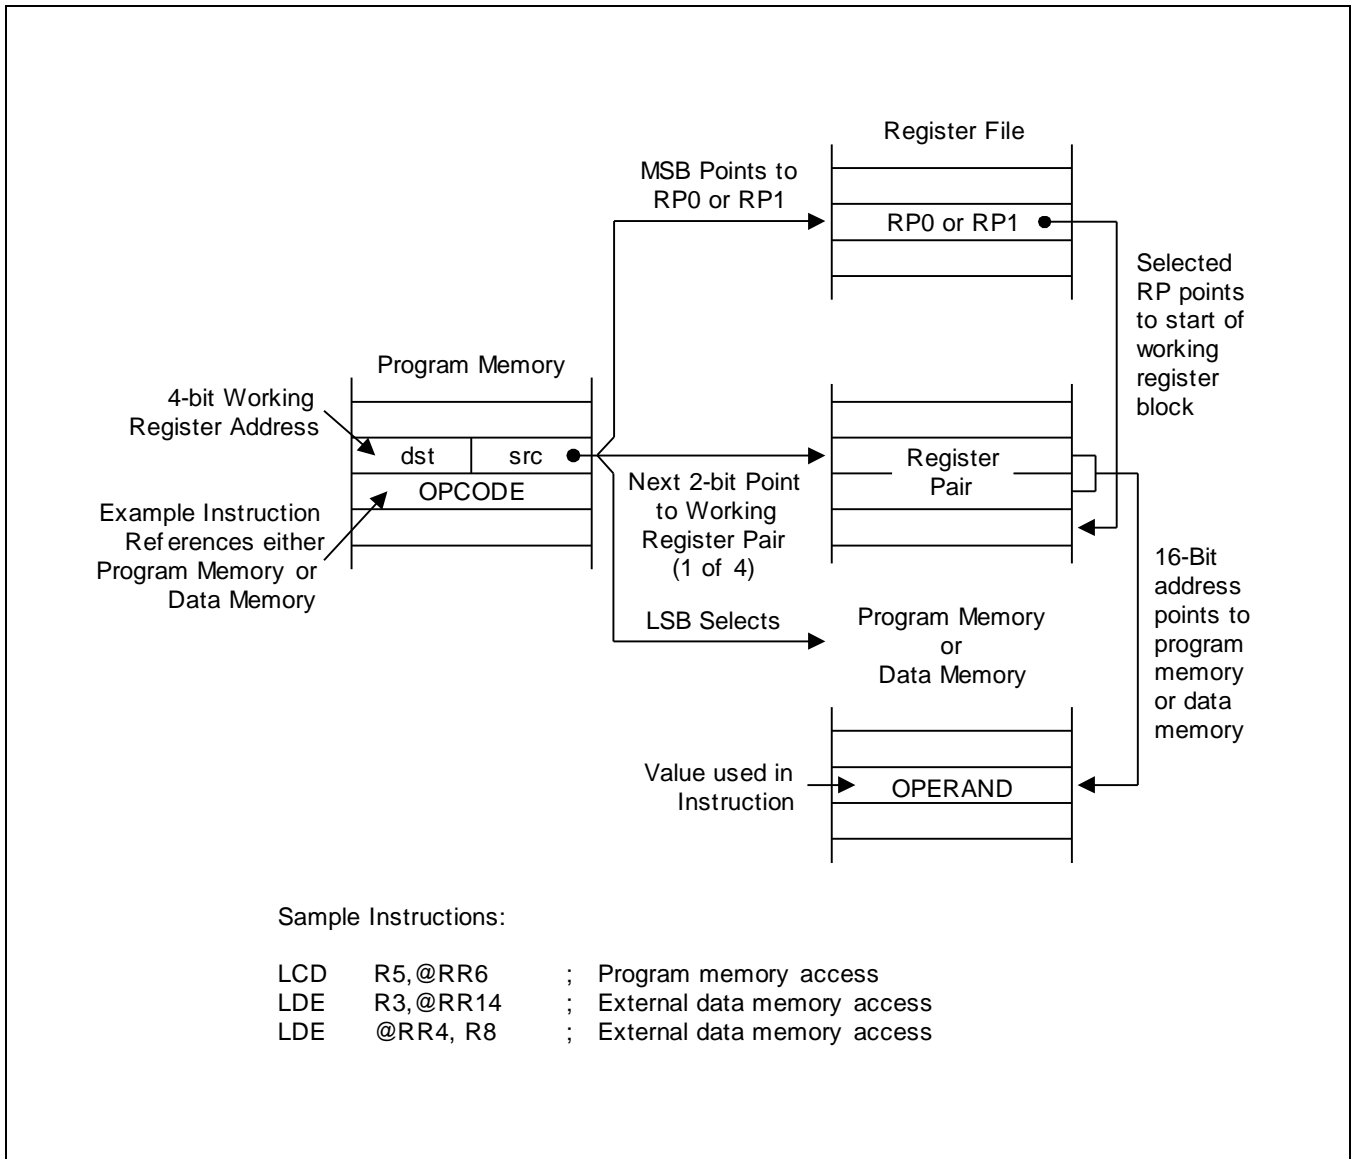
Register File

MSB Points to RP0 or RP1

RP0 or RP1

Selected RP points to start of working register block

Program Memory

4-bit Working Register Address

dst

src

OPCODE

Example Instruction Ref erences either Program Memory or Data Memory

Next 2-bit Point to Working Register Pair (1 of 4)

Register Pair

16-Bit address points to program memory or data memory

LSB Selects

Program Memory or Data Memory

Value used in Instruction

OPERAND

Sample Instructions:

| | | | |
|---|---|---|---|
| LCD | R5,@RR6 | ; | Program memory access |
| LDE | R3,@RR14 | ; | External data memory access |
| LDE | @RR4, R8 | ; | External data memory access |